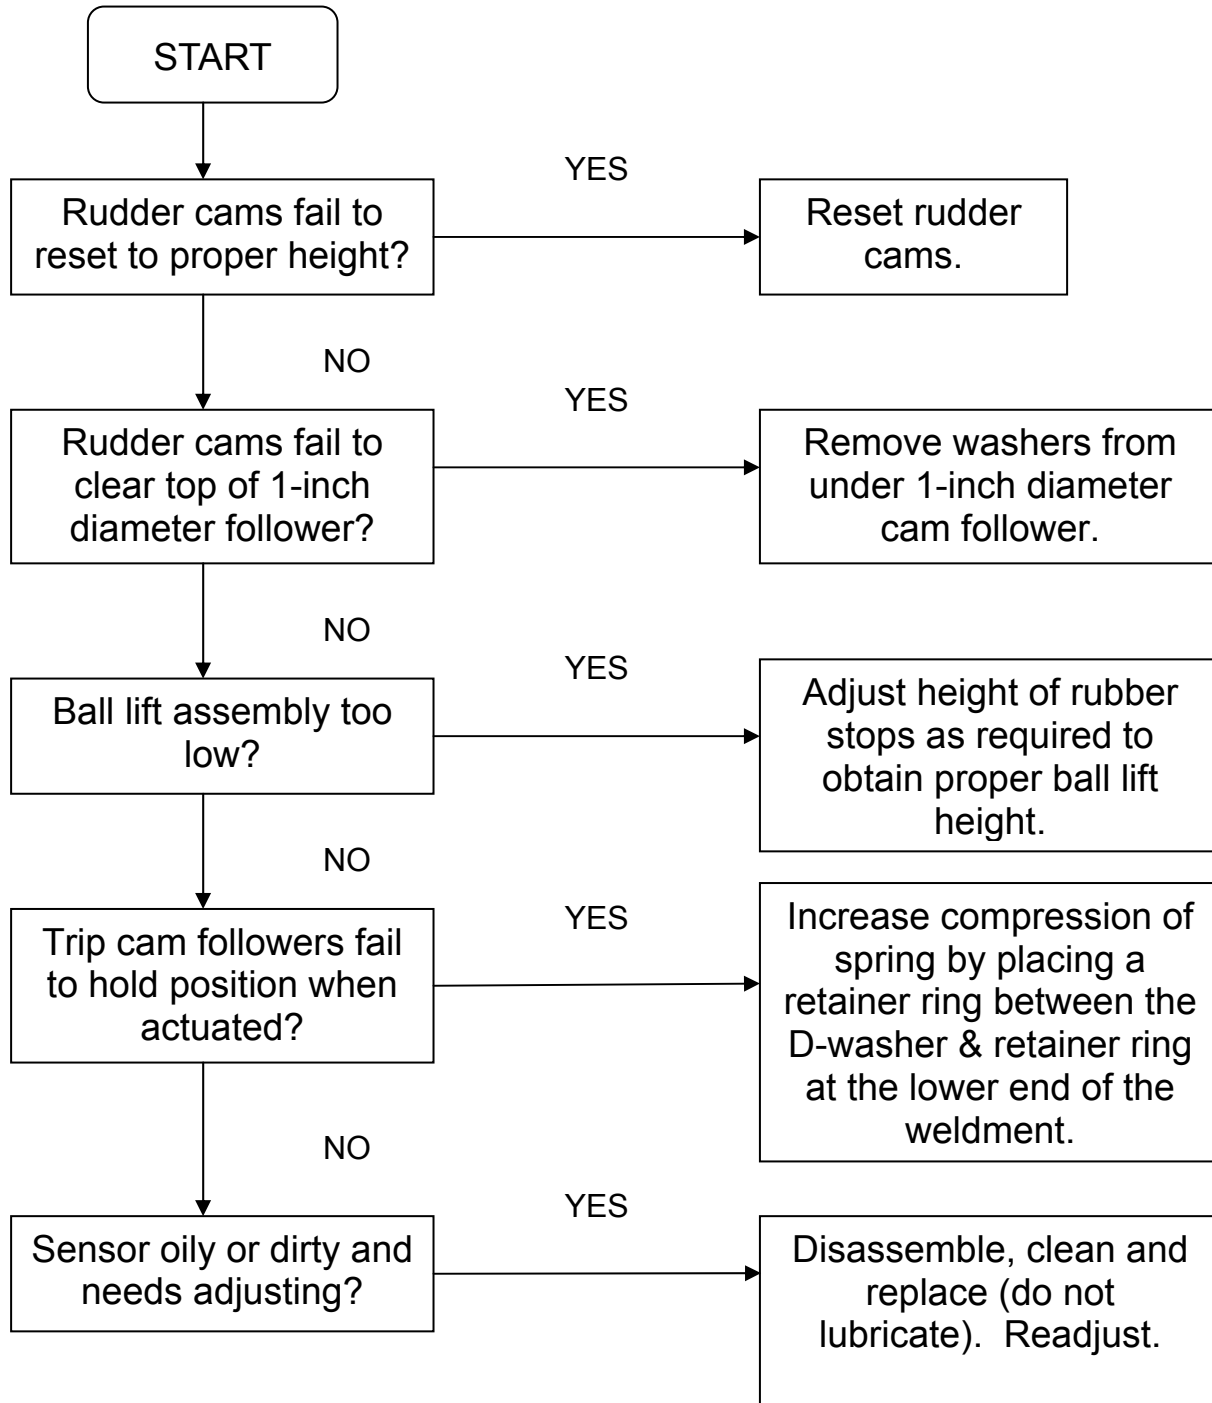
START

Rudder cams fail to reset to proper height?

YES

Reset rudder cams.

NO

Rudder cams fail to clear top of 1-inch diameter follower?

YES

Remove washers from under 1-inch diameter cam follower.

NO

Ball lift assembly too low?

YES

Adjust height of rubber stops as required to obtain proper ball lift height.

NO

Trip cam followers fail to hold position when actuated?

YES

Increase compression of spring by placing a retainer ring between the D-washer & retainer ring at the lower end of the weldment.

NO

Sensor oily or dirty and needs adjusting?

YES

Disassemble, clean and replace (do not lubricate). Readjust.